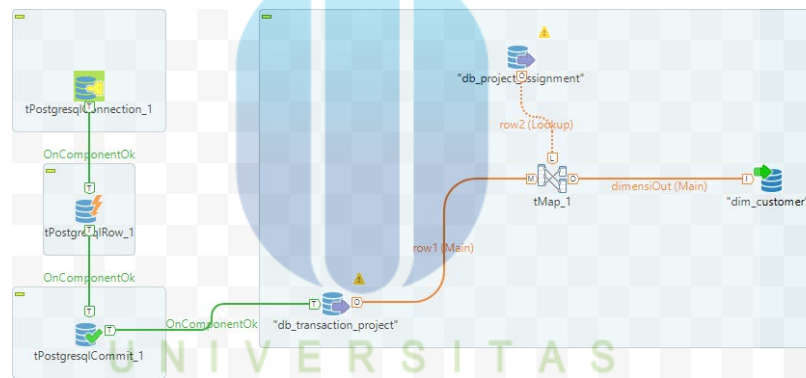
tPostgresqlConnection_1

OnComponentOk

tPostgresqlRow_1

OnComponentOk

tPostgresqlCommit_1

OnComponentOk

"db_projectassignment"

row2 (Lookup)

tMap_1

dimensiOut (Main)

"dim_customer"

row1 (Main)

"db_transaction_project"

UNIVERSITAS